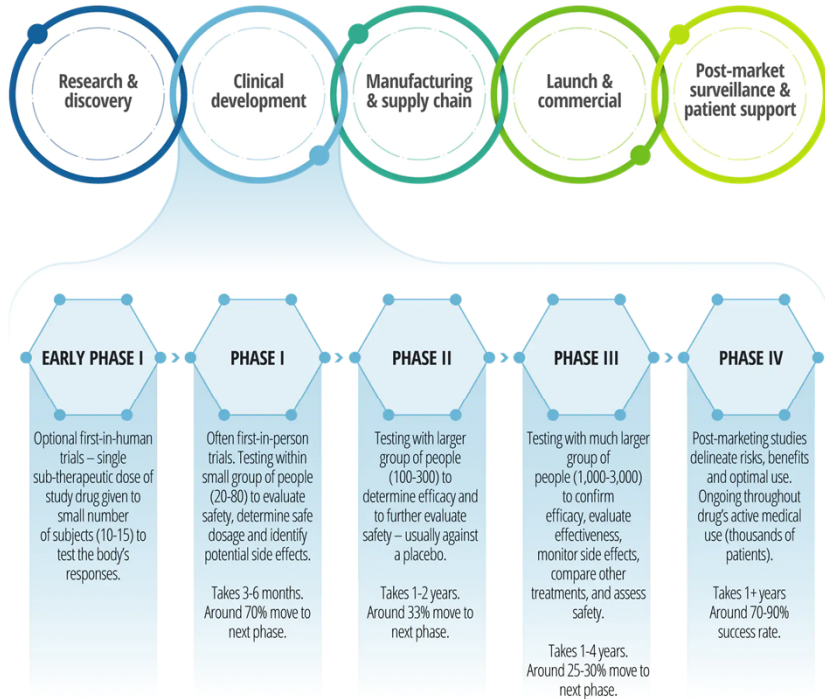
Research & discovery

Clinical development

Manufacturing & supply chain

Launch & commercial

Post-market surveillance & patient support

EARLY PHASE I

Optional first-in-human trials – single sub-therapeutic dose of study drug given to small number of subjects (10-15) to test the body's responses.

PHASE I

Often first-in-person trials. Testing within small group of people (20-80) to evaluate safety, determine safe dosage and identify potential side effects.

Takes 3-6 months. Around 70% move to next phase.

PHASE II

Testing with larger group of people (100-300) to determine efficacy and to further evaluate safety – usually against a placebo.

Takes 1-2 years. Around 33% move to next phase.

PHASE III

Testing with much larger group of people (1,000-3,000) to confirm efficacy, evaluate effectiveness, monitor side effects, compare other treatments, and assess safety.

Takes 1-4 years. Around 25-30% move to next phase.

PHASE IV

Post-marketing studies delineate risks, benefits and optimal use. Ongoing throughout drug's active medical use (thousands of patients).

Takes 1+ years Around 70-90% success rate.